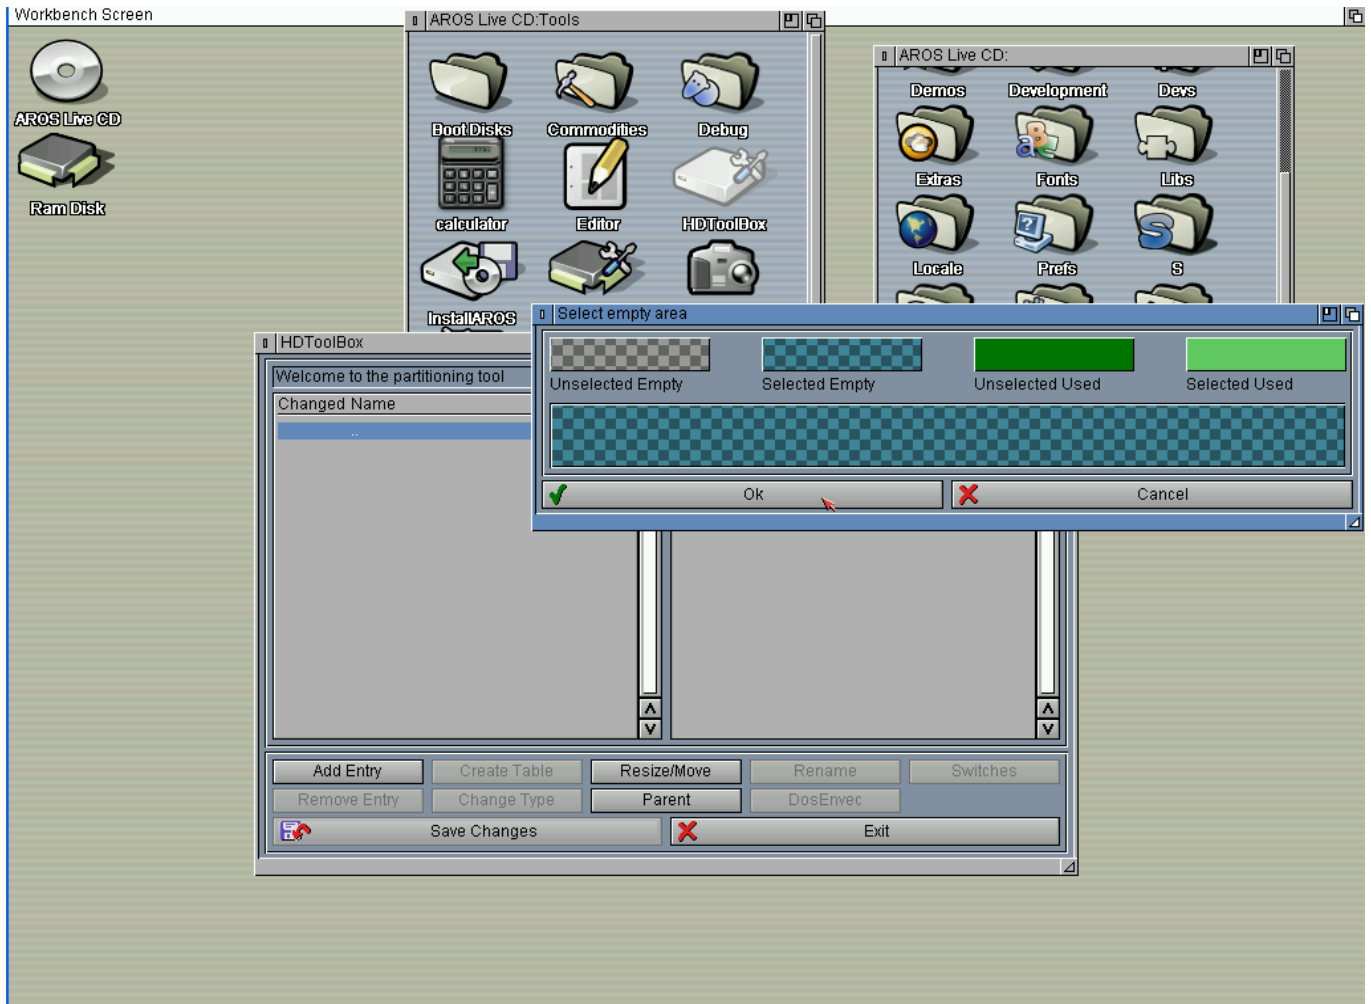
Workbench Screen

AROS Live CD

Ram Disk

AROS Live CD:Tools

Boot Disks
Commodities
Debug
calculator
Editor
HDToolBox
InstallAROS

AROS Live CD:

Demos
Development
Devs
Extras
Fonts
Libs
Locale
Prefs
S

HDToolBox

Welcome to the partitioning tool

Changed Name

..

Select empty area

Unselected Empty
Selected Empty
Unselected Used
Selected Used

Ok
Cancel

Add Entry
Create Table
Resize/Move
Rename
Switches
Remove Entry
Change Type
Parent
DosEnvec
Save Changes
Exit